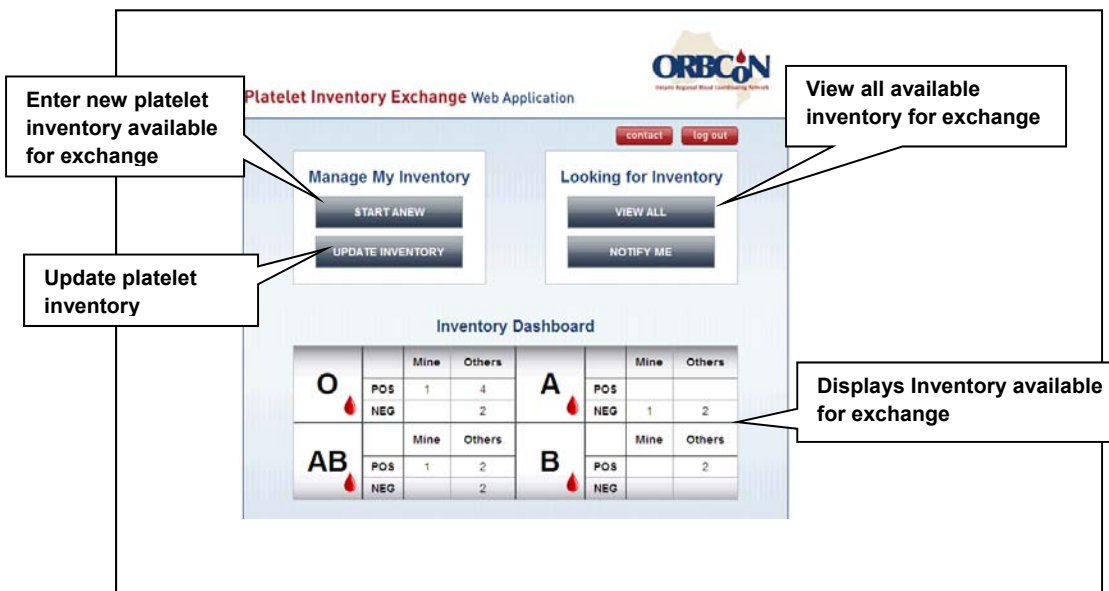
ORBCoN
Ontario Regional Blood Coordinating Network

Platelet Inventory Exchange Web Application

Enter new platelet inventory available for exchange

View all available inventory for exchange

contact log out

Manage My Inventory

START ANEW

UPDATE INVENTORY

Looking for Inventory

VIEW ALL

NOTIFY ME

Update platelet inventory

Inventory Dashboard

| O | | Mine | Others |
|---|---|---|---|
| | POS | 1 | 4 |
| | NEG | | 2 |

| A | | Mine | Others |
|---|---|---|---|
| | POS | | |
| | NEG | 1 | 2 |

| AB | | Mine | Others |
|---|---|---|---|
| | POS | 1 | 2 |
| | NEG | | 2 |

| B | | Mine | Others |
|---|---|---|---|
| | POS | | 2 |
| | NEG | | |

Displays Inventory available for exchange